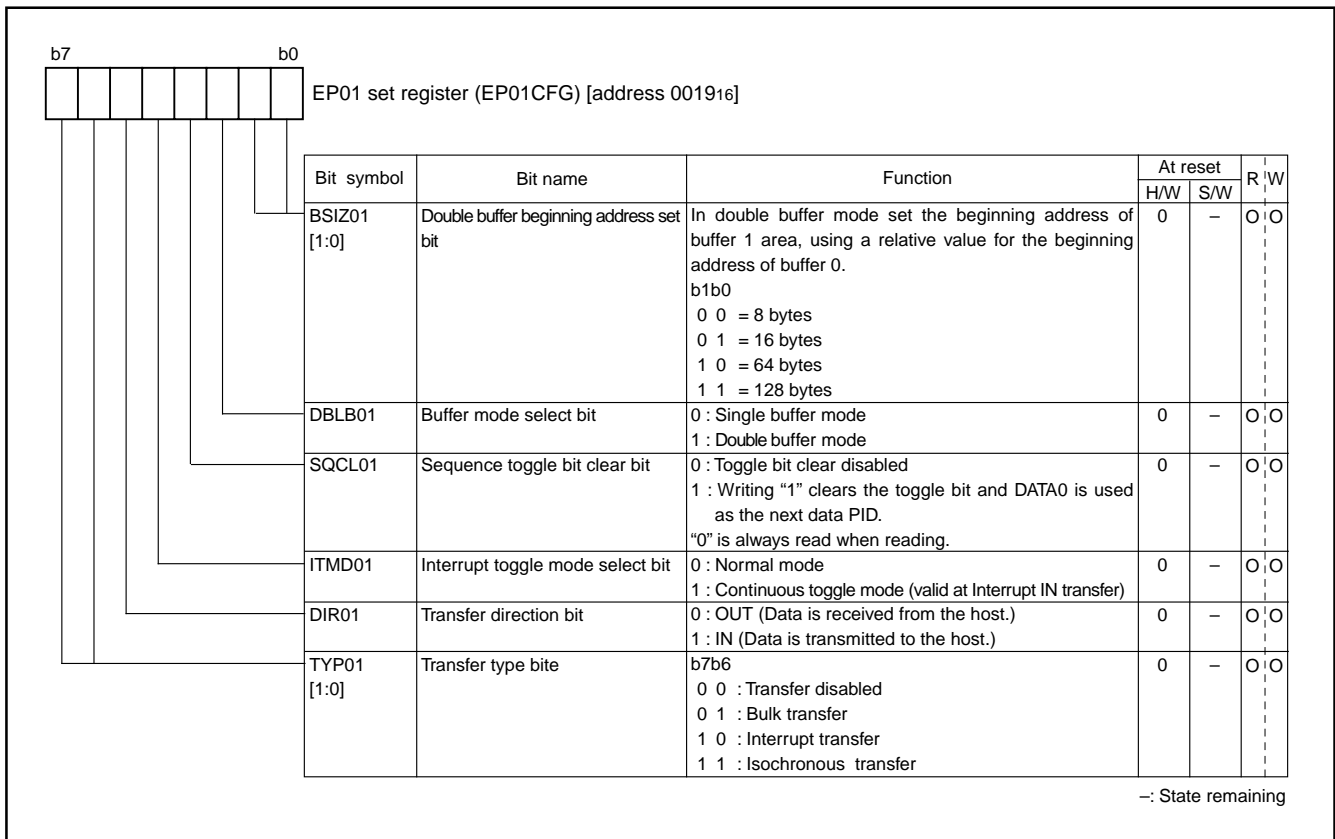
b7 b0

EP01 set register (EP01CFG) [address $0019_{16}$]

| Bit symbol | Bit name | Function | At reset H/W | At reset S/W | R | W |
|---|---|---|---|---|---|---|
| BSIZ01 [1:0] | Double buffer beginning address set bit | In double buffer mode set the beginning address of buffer 1 area, using a relative value for the beginning address of buffer 0. b1b0 0 0 = 8 bytes 0 1 = 16 bytes 1 0 = 64 bytes 1 1 = 128 bytes | 0 | – | O | O |
| DBLB01 | Buffer mode select bit | 0 : Single buffer mode 1 : Double buffer mode | 0 | – | O | O |
| SQCL01 | Sequence toggle bit clear bit | 0 : Toggle bit clear disabled 1 : Writing "1" clears the toggle bit and DATA0 is used as the next data PID. "0" is always read when reading. | 0 | – | O | O |
| ITMD01 | Interrupt toggle mode select bit | 0 : Normal mode 1 : Continuous toggle mode (valid at Interrupt IN transfer) | 0 | – | O | O |
| DIR01 | Transfer direction bit | 0 : OUT (Data is received from the host.) 1 : IN (Data is transmitted to the host.) | 0 | – | O | O |
| TYP01 [1:0] | Transfer type bite | b7b6 0 0 : Transfer disabled 0 1 : Bulk transfer 1 0 : Interrupt transfer 1 1 : Isochronous transfer | 0 | – | O | O |

–: State remaining